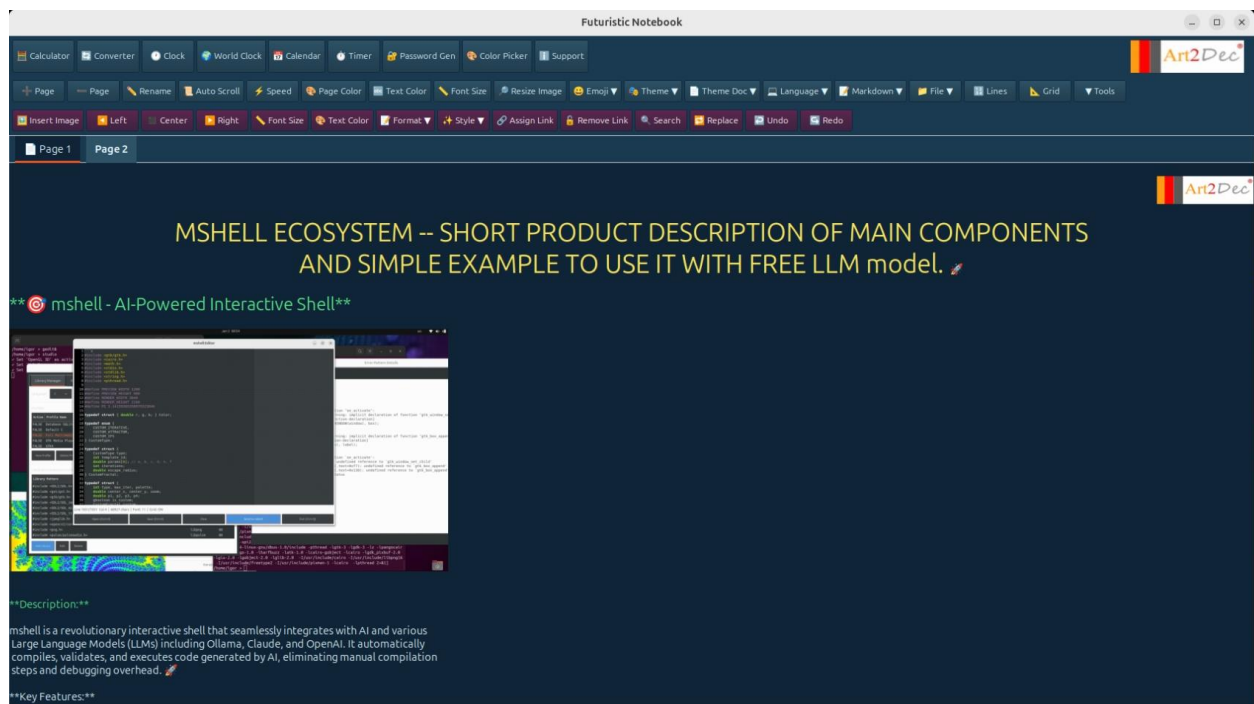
Futuristic Notebook

Calculator Converter Clock World Clock Calendar Timer Password Gen Color Picker Support

Art2Dec

+ Page — Page Rename Auto Scroll Speed Page Color Text Color Font Size Resize Image Emoji ▼ Theme ▼ Theme Doc ▼ Language ▼ Markdown ▼ File ▼ Lines Grid ▼Tools

Insert Image Left Center Right Font Size Text Color Format ▼ Style ▼ Assign Link Remove Link Search Replace Undo Redo

Page 1 Page 2

Art2Dec

MSHELL ECOSYSTEM -- SHORT PRODUCT DESCRIPTION OF MAIN COMPONENTS AND SIMPLE EXAMPLE TO USE IT WITH FREE LLM model. 🚀

**🎯 mshell - AI-Powered Interactive Shell**

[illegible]

**Description:**

mshell is a revolutionary interactive shell that seamlessly integrates with AI and various Large Language Models (LLMs) including Ollama, Claude, and OpenAI. It automatically compiles, validates, and executes code generated by AI, eliminating manual compilation steps and debugging overhead. 🚀

**Key Features:**